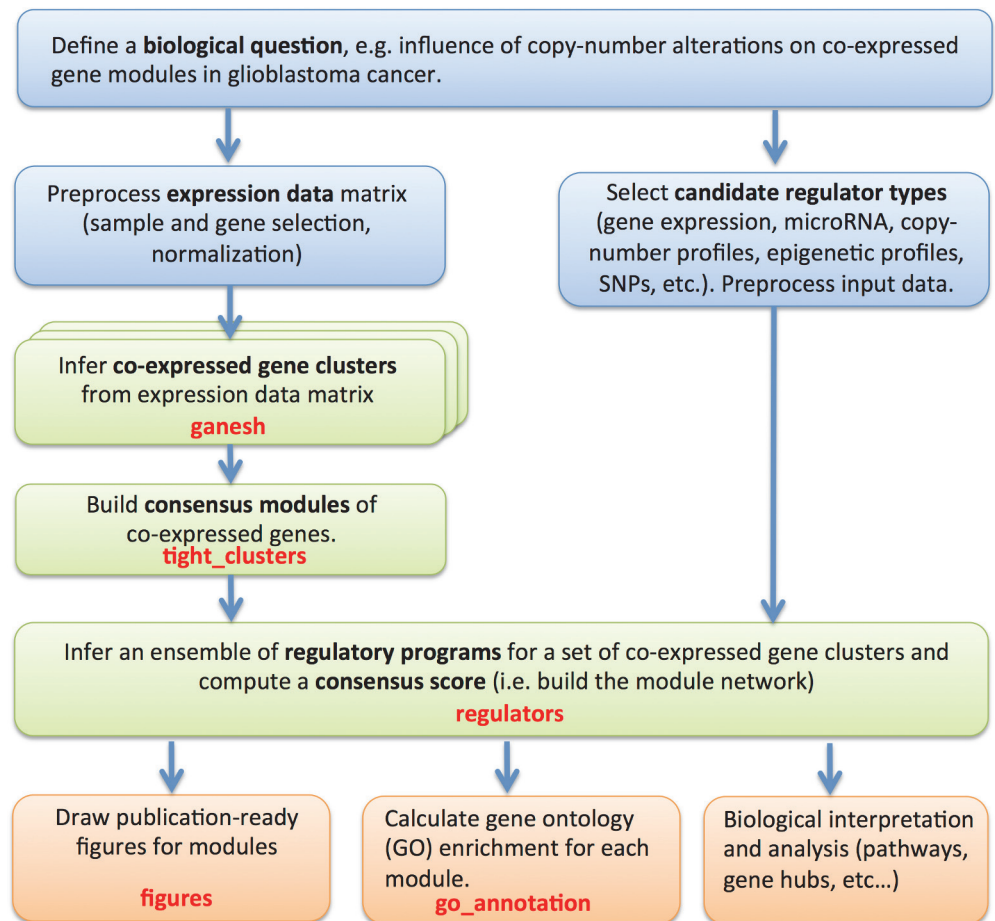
Define a **biological question**, e.g. influence of copy-number alterations on co-expressed gene modules in glioblastoma cancer.

Preprocess **expression data** matrix (sample and gene selection, normalization)

Select **candidate regulator types** (gene expression, microRNA, copy-number profiles, epigenetic profiles, SNPs, etc.). Preprocess input data.

Infer **co-expressed gene clusters** from expression data matrix
ganesh

Build **consensus modules** of co-expressed genes.
tight_clusters

Infer an ensemble of **regulatory programs** for a set of co-expressed gene clusters and compute a **consensus score** (i.e. build the module network)
regulators

Draw publication-ready figures for modules
figures

Calculate gene ontology (GO) enrichment for each module.
go_annotation

Biological interpretation and analysis (pathways, gene hubs, etc…)